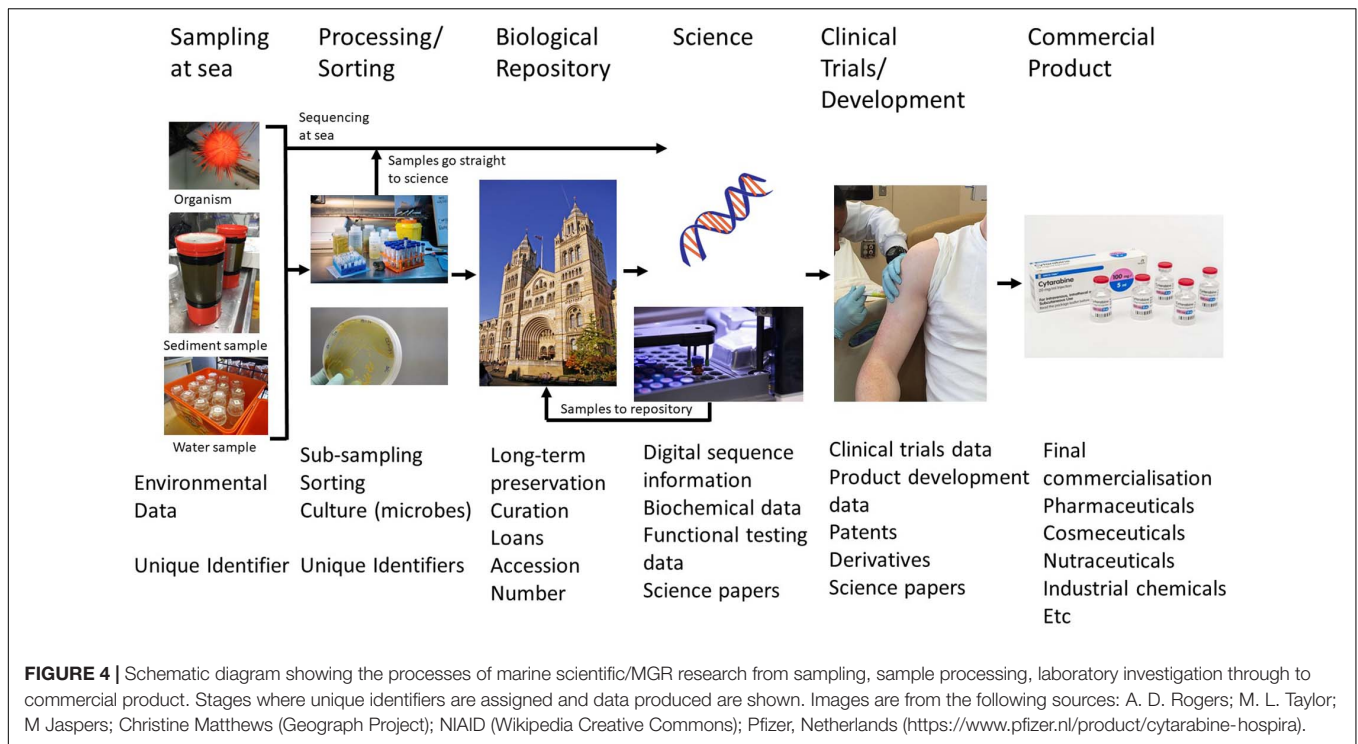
Sampling at sea

Processing/ Sorting

Biological Repository

Science

Clinical Trials/ Development

Commercial Product

Sequencing at sea

Samples go straight to science

Organism

Sediment sample

Water sample

Samples to repository

Cytarabine

Environmental Data

Unique Identifier

Sub-sampling
Sorting
Culture (microbes)

Unique Identifiers

Long-term preservation
Curation
Loans
Accession Number

Digital sequence information
Biochemical data
Functional testing data
Science papers

Clinical trials data
Product development data
Patents
Derivatives
Science papers

Final commercialisation
Pharmaceuticals
Cosmeceuticals
Nutraceuticals
Industrial chemicals
Etc

**FIGURE 4 |** Schematic diagram showing the processes of marine scientific/MGR research from sampling, sample processing, laboratory investigation through to commercial product. Stages where unique identifiers are assigned and data produced are shown. Images are from the following sources: A. D. Rogers; M. L. Taylor; M Jaspers; Christine Matthews (Geograph Project); NIAID (Wikipedia Creative Commons); Pfizer, Netherlands (https://www.pfizer.nl/product/cytarabine-hospira).